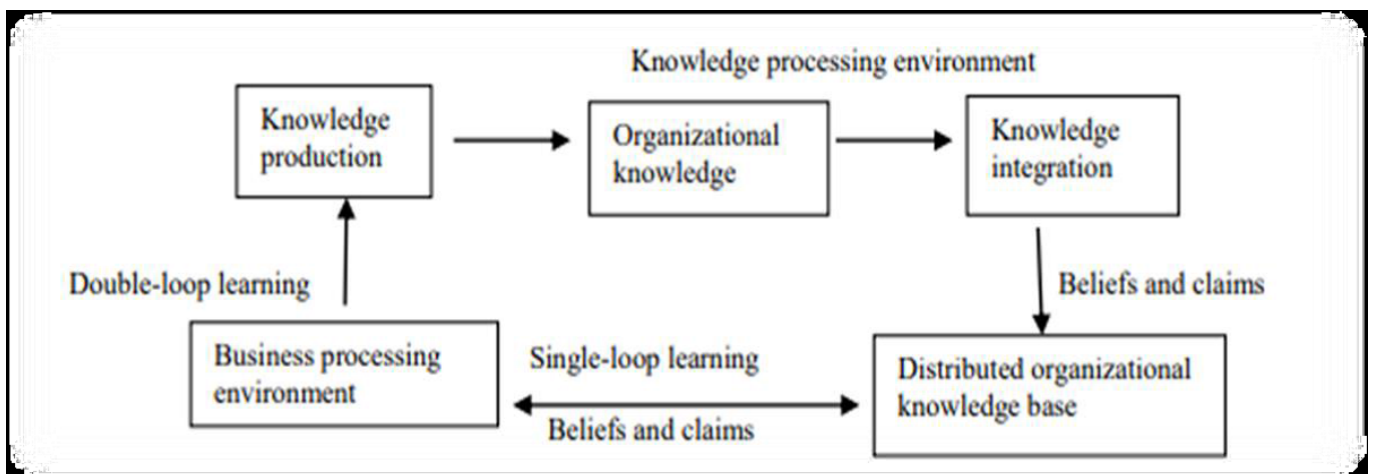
Knowledge processing environment

Knowledge production

Organizational knowledge

Knowledge integration

Beliefs and claims

Double-loop learning

Business processing environment

Single-loop learning

Beliefs and claims

Distributed organizational knowledge base